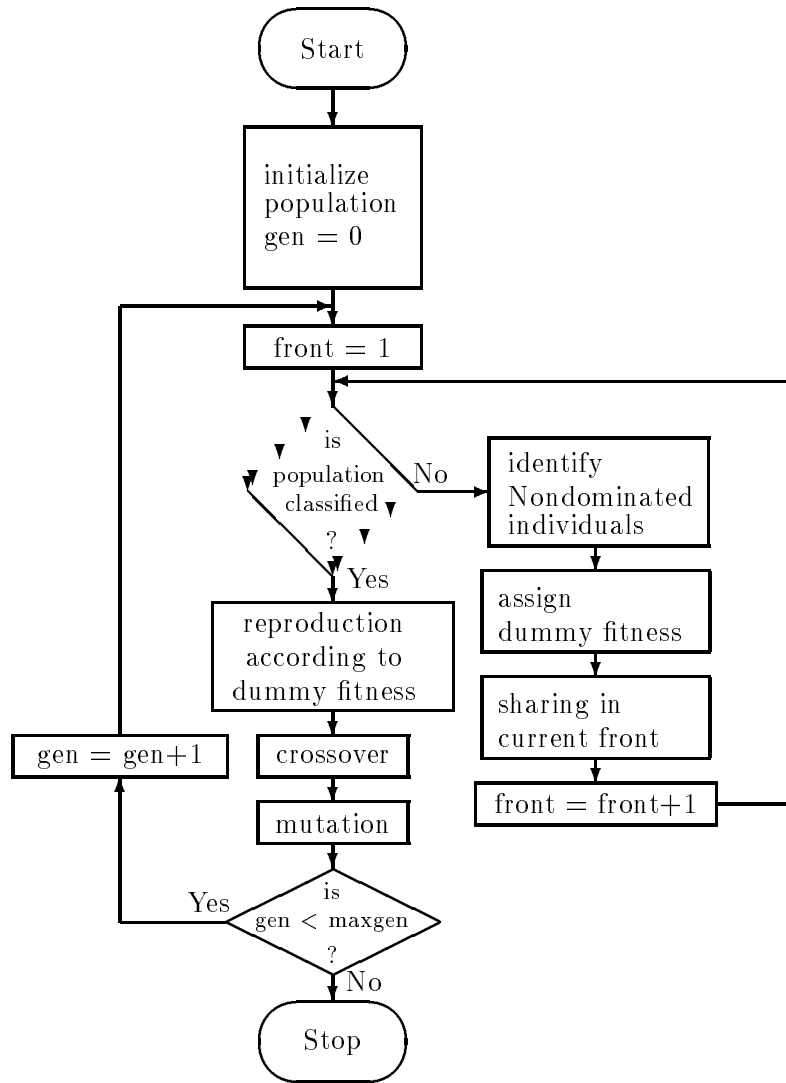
Start

initialize population gen = 0

front = 1

is population classified ?

No

identify Nondominated individuals

Yes

assign dummy fitness

reproduction according to dummy fitness

sharing in current front

gen = gen+1

crossover

front = front+1

mutation

Yes

is $gen < maxgen$ ?

No

Stop